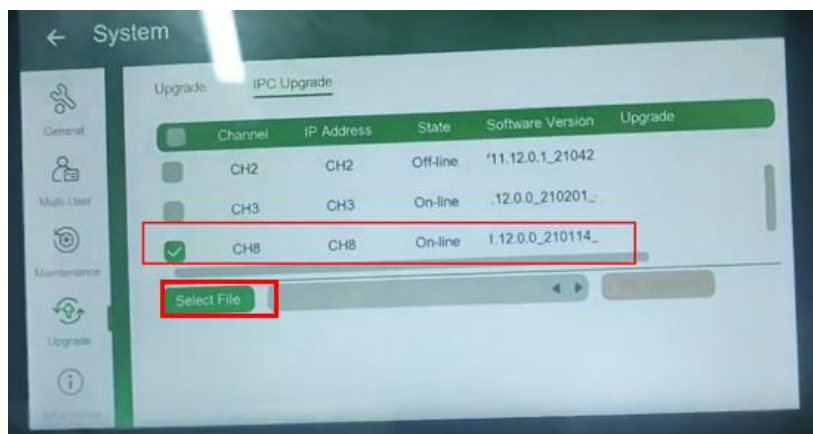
← System

General

Multi-User

Maintenance

Upgrade

Upgrade IPC Upgrade

| | Channel | IP Address | State | Software Version | Upgrade |
|---|---|---|---|---|---|
| | CH2 | CH2 | Off-line | '11.12.0.1_21042 | |
| | CH3 | CH3 | On-line | .12.0.0_210201_ | |
| | CH8 | CH8 | On-line | 1.12.0.0_210114_ | |

Select File

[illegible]